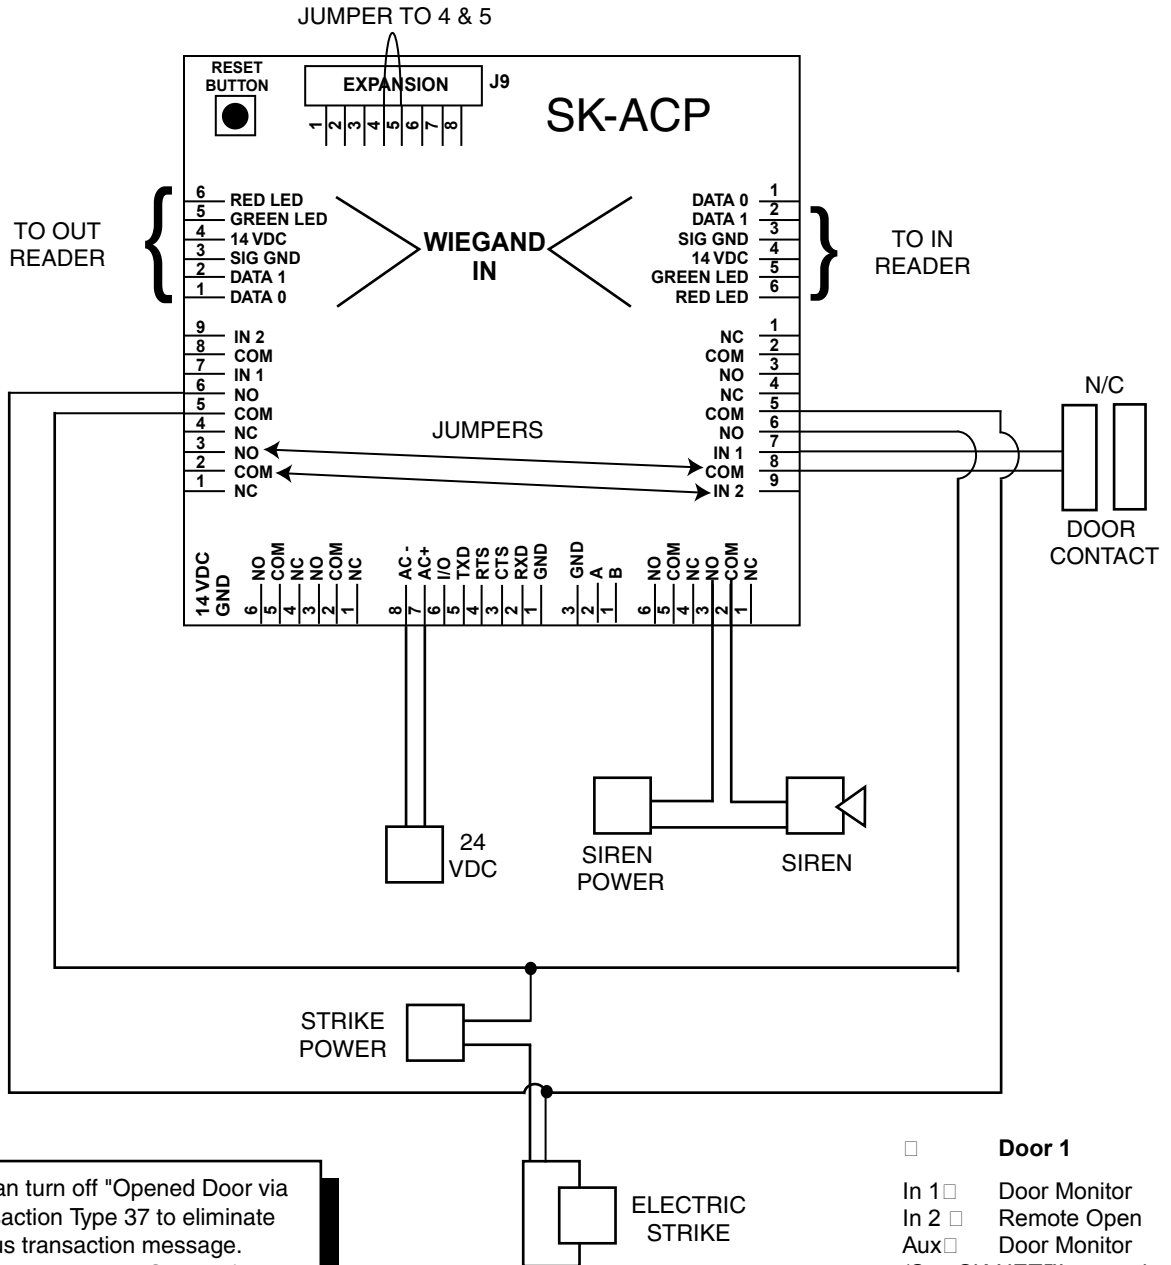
JUMPER TO 4 & 5

RESET BUTTON

EXPANSION

J9

1 2 3 4 5 6 7 8

SK-ACP

TO OUT READER

6 RED LED
5 GREEN LED
4 14 VDC
3 SIG GND
2 DATA 1
1 DATA 0

WIEGAND IN

DATA 0 1
DATA 1 2
SIG GND 3
14 VDC 4
GREEN LED 5
RED LED 6

TO IN READER

9 IN 2
8 COM
7 IN 1
6 NO
5 COM
4 NC
3 NO
2 COM
1 NC

JUMPERS

NC 1
COM 2
NO 3
NC 4
COM 5
NO 6
IN 1 7
COM 8
IN 2 9

N/C

DOOR CONTACT

14 VDC
GND

NO 6
COM 5
NC 4
NO 3
COM 2
NC 1

AC - 8
AC+ 7
I/O 6
TXD 5
RTS 4
CTS 3
RXD 2
GND 1

GND 3
A 2
B 1

NO 6
COM 5
NC 4
NO 3
COM 2
NC 1

24 VDC

SIREN POWER

SIREN

STRIKE POWER

ELECTRIC STRIKE

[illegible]an turn off "Opened Door via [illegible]action Type 37 to eliminate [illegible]us transaction message.

Door 1

In 1 Door Monitor
In 2 Remote Open
Aux Door Monitor